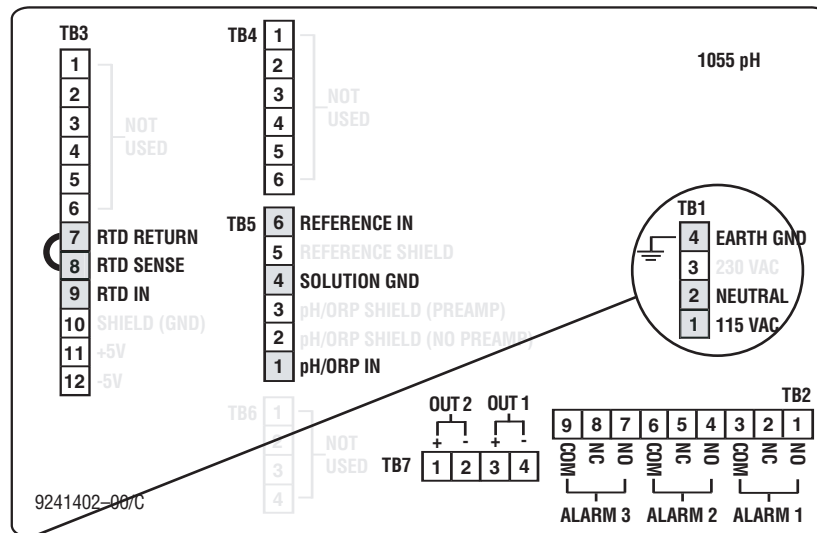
TB3
1
2
3
4
5
6
NOT USED
7 RTD RETURN
8 RTD SENSE
9 RTD IN
10 SHIELD (GND)
11 +5V
12 -5V

TB4
1
2
3
4
5
6
NOT USED

1055 pH

TB5
6 REFERENCE IN
5 REFERENCE SHIELD
4 SOLUTION GND
3 pH/ORP SHIELD (PREAMP)
2 pH/ORP SHIELD (NO PREAMP)
1 pH/ORP IN

TB1
4 EARTH GND
3 230 VAC
2 NEUTRAL
1 115 VAC

TB6
1
2
3
4
NOT USED

OUT 2 OUT 1
+ - + -
TB7 1 2 3 4

TB2
9 8 7 6 5 4 3 2 1
COM NC NO COM NC NO COM NC NO
ALARM 3 ALARM 2 ALARM 1

9241402–00/C